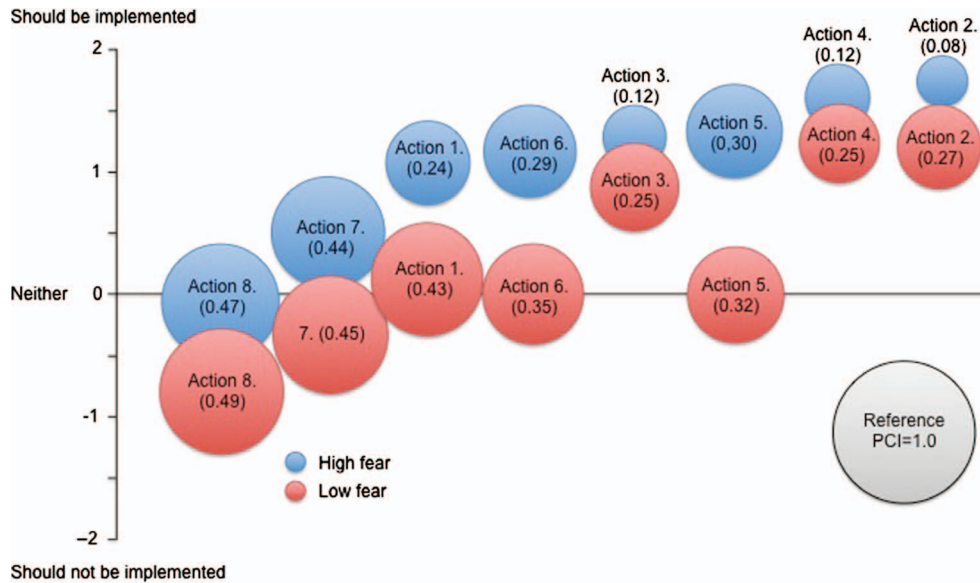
Should be implemented

2

1

Neither 0

-1

-2

Should not be implemented

Action 4. (0.12)

Action 2. (0.08)

Action 3. (0.12)

Action 1. (0.24)

Action 6. (0.29)

Action 5. (0,30)

Action 4. (0.25)

Action 2. (0.27)

Action 3. (0.25)

Action 7. (0.44)

Action 1. (0.43)

Action 8. (0.47)

Action 6. (0.35)

Action 5. (0.32)

7. (0.45)

Action 8. (0.49)

Reference PCI=1.0

High fear

Low fear